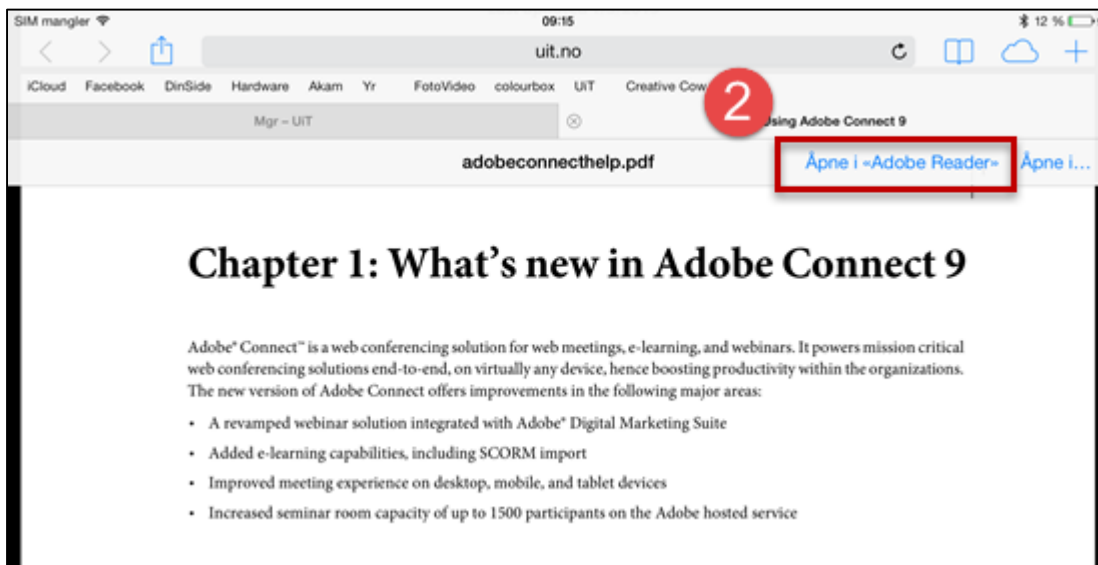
SIM mangler 09:15 12 %

uit.no

iCloud Facebook DinSide Hardware Akam Yr FotoVideo colourbox UiT Creative Cow

Mgr – UiT

2

Using Adobe Connect 9

adobeconnecthelp.pdf Åpne i «Adobe Reader» Åpne i…

Chapter 1: What's new in Adobe Connect 9

Adobe® Connect™ is a web conferencing solution for web meetings, e-learning, and webinars. It powers mission critical web conferencing solutions end-to-end, on virtually any device, hence boosting productivity within the organizations. The new version of Adobe Connect offers improvements in the following major areas:

- A revamped webinar solution integrated with Adobe® Digital Marketing Suite
- Added e-learning capabilities, including SCORM import
- Improved meeting experience on desktop, mobile, and tablet devices
- Increased seminar room capacity of up to 1500 participants on the Adobe hosted service